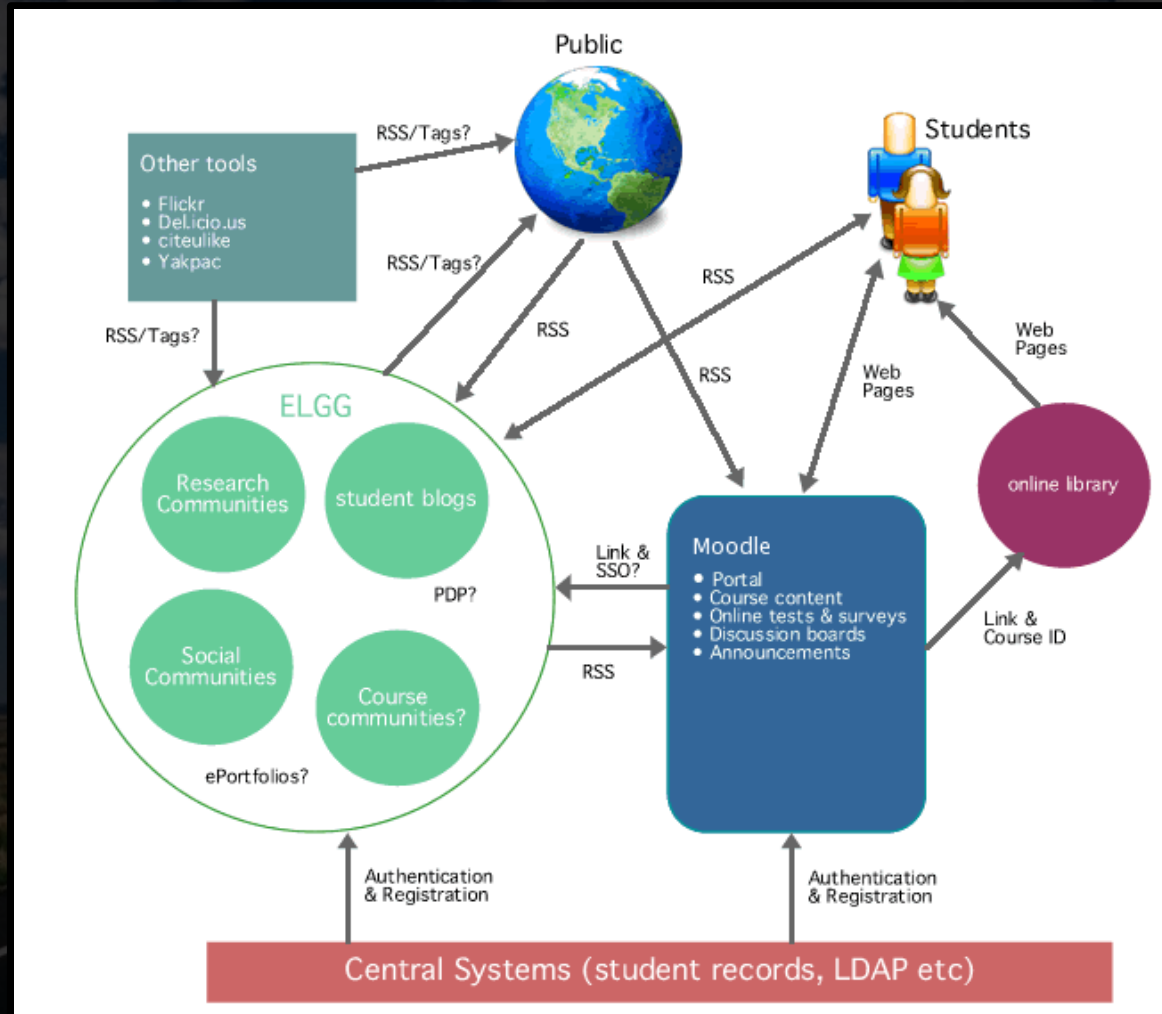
Public

Students

Other tools

- Flickr
- Del.icio.us
- citeulike
- Yakpac

RSS/Tags?

RSS/Tags?

RSS/Tags?

RSS

RSS

RSS

Web Pages

Web Pages

ELGG

Research Communities

student blogs

PDP?

Social Communities

Course communities?

ePortfolios?

online library

Moodle

- Portal
- Course content
- Online tests & surveys
- Discussion boards
- Announcements

Link & SSO?

RSS

Link & Course ID

Authentication & Registration

Authentication & Registration

Central Systems (student records, LDAP etc)